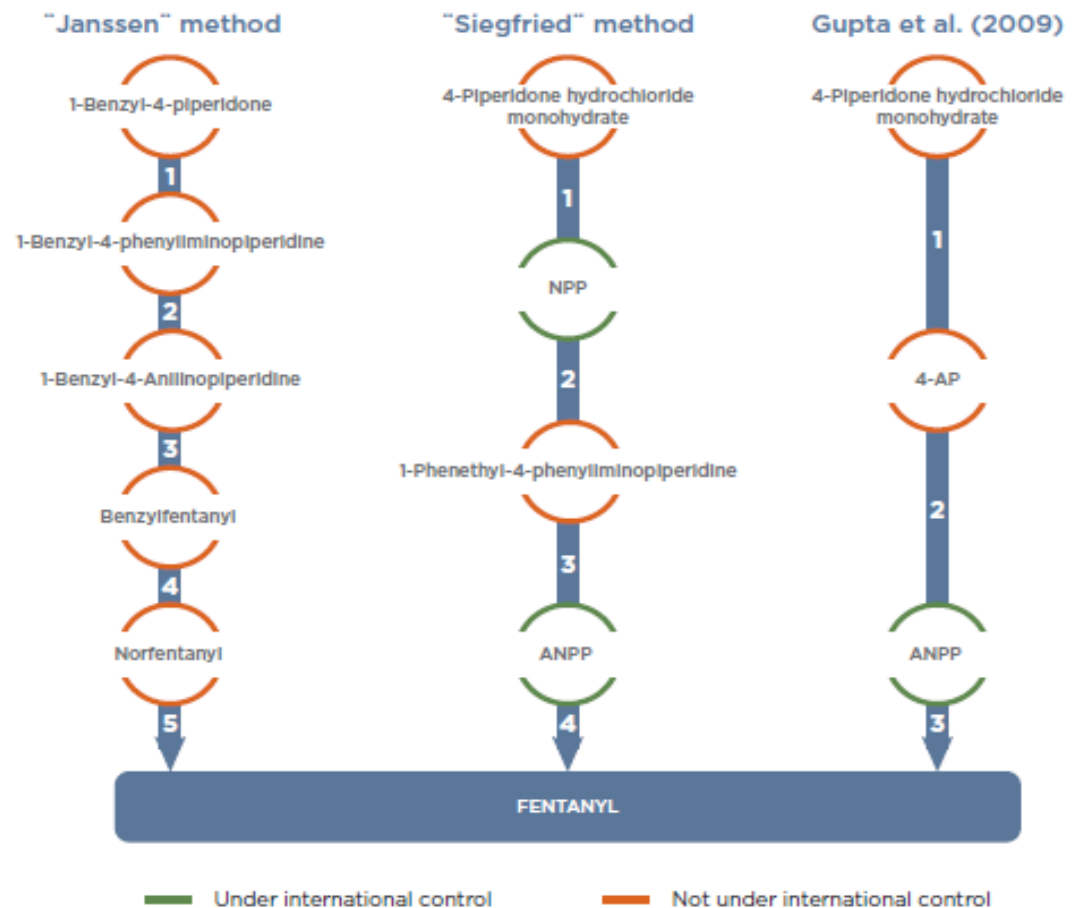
"Janssen" method

1-Benzyl-4-piperidone

1

1-Benzyl-4-phenyliminopiperidine

2

1-Benzyl-4-Anilinopiperidine

3

Benzylfentanyl

4

Norfentanyl

5

"Siegfried" method

4-Piperidone hydrochloride monohydrate

1

NPP

2

1-Phenethyl-4-phenyliminopiperidine

3

ANPP

4

Gupta et al. (2009)

4-Piperidone hydrochloride monohydrate

1

4-AP

2

ANPP

3

FENTANYL

Under international control

Not under international control